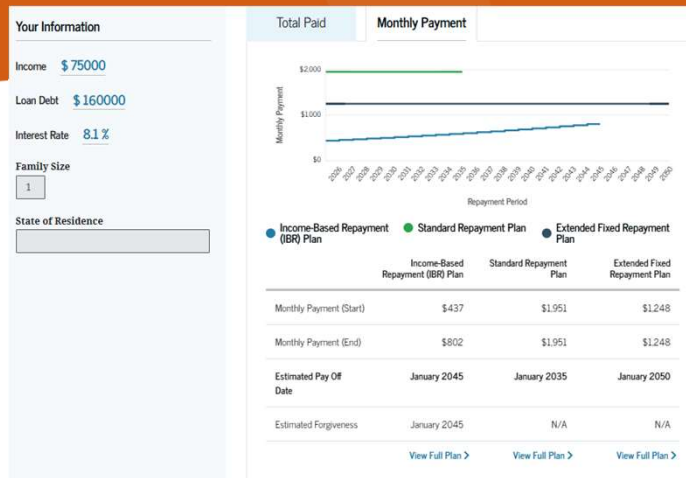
Your Information

Income $ 75000

Loan Debt $ 160000

Interest Rate 8.1 %

Family Size

1

State of Residence

Total Paid

Monthly Payment

$2,000

$1,000

$0

Monthly Payment

2026 2027 2028 2029 2030 2031 2032 2033 2034 2035 2036 2037 2038 2039 2040 2041 2042 2043 2044 2045 2046 2047 2048 2049 2050

Repayment Period

Income-Based Repayment (IBR) Plan

Standard Repayment Plan

Extended Fixed Repayment Plan

| | Income-Based Repayment (IBR) Plan | Standard Repayment Plan | Extended Fixed Repayment Plan |
|---|---|---|---|
| Monthly Payment (Start) | $437 | $1,951 | $1,248 |
| Monthly Payment (End) | $802 | $1,951 | $1,248 |
| Estimated Pay Off Date | January 2045 | January 2035 | January 2050 |
| Estimated Forgiveness | January 2045 | N/A | N/A |
| | View Full Plan > | View Full Plan > | View Full Plan > |